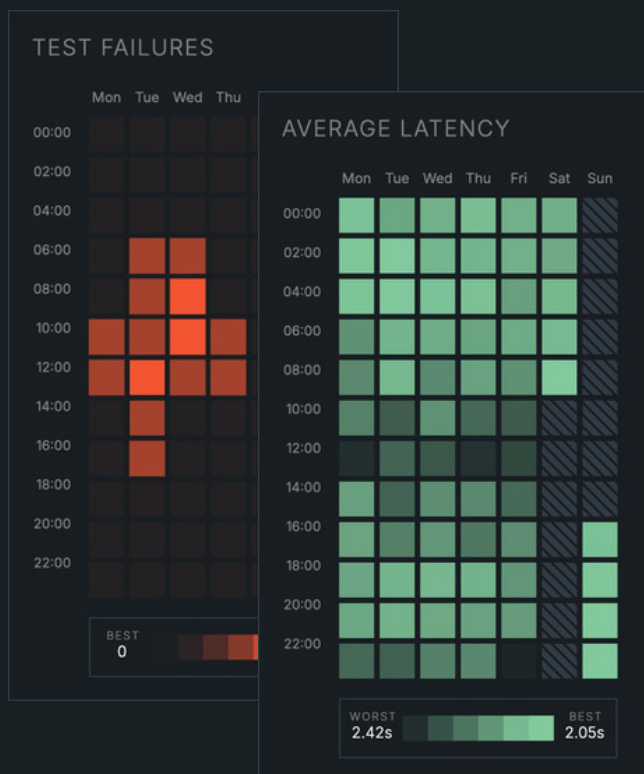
TEST FAILURES

Mon Tue Wed Thu

00:00
02:00
04:00
06:00
08:00
10:00
12:00
14:00
16:00
18:00
20:00
22:00

BEST
0

AVERAGE LATENCY

Mon Tue Wed Thu Fri Sat Sun

00:00
02:00
04:00
06:00
08:00
10:00
12:00
14:00
16:00
18:00
20:00
22:00

WORST
2.42s

BEST
2.05s